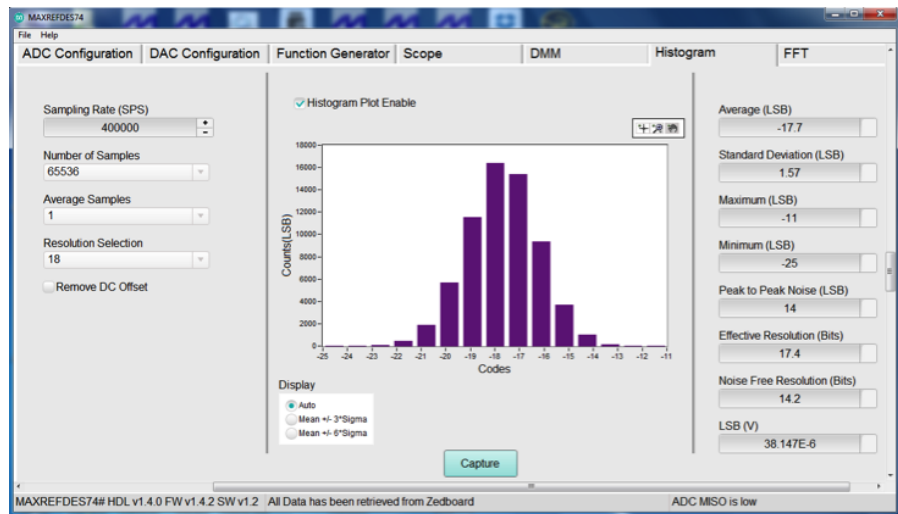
MAXREFDES74
File Help
ADC Configuration | DAC Configuration | Function Generator | Scope | DMM | Histogram | FFT

Sampling Rate (SPS)
400000
Number of Samples
65536
Average Samples
1
Resolution Selection
18
Remove DC Offset

Histogram Plot Enable

18000
16000
14000
12000
10000
8000
6000
4000
2000
0
Counts(LSB)
-25 -24 -23 -22 -21 -20 -19 -18 -17 -16 -15 -14 -13 -12 -11
Codes

Display
Auto
Mean +/- 3*Sigma
Mean +/- 6*Sigma

Capture

Average (LSB)
-17.7
Standard Deviation (LSB)
1.57
Maximum (LSB)
-11
Minimum (LSB)
-25
Peak to Peak Noise (LSB)
14
Effective Resolution (Bits)
17.4
Noise Free Resolution (Bits)
14.2
LSB (V)
38.147E-6

MAXREFDES74# HDL v1.4.0 FW v1.4.2 SW v1.2 | All Data has been retrieved from Zedboard | ADC MISO is low